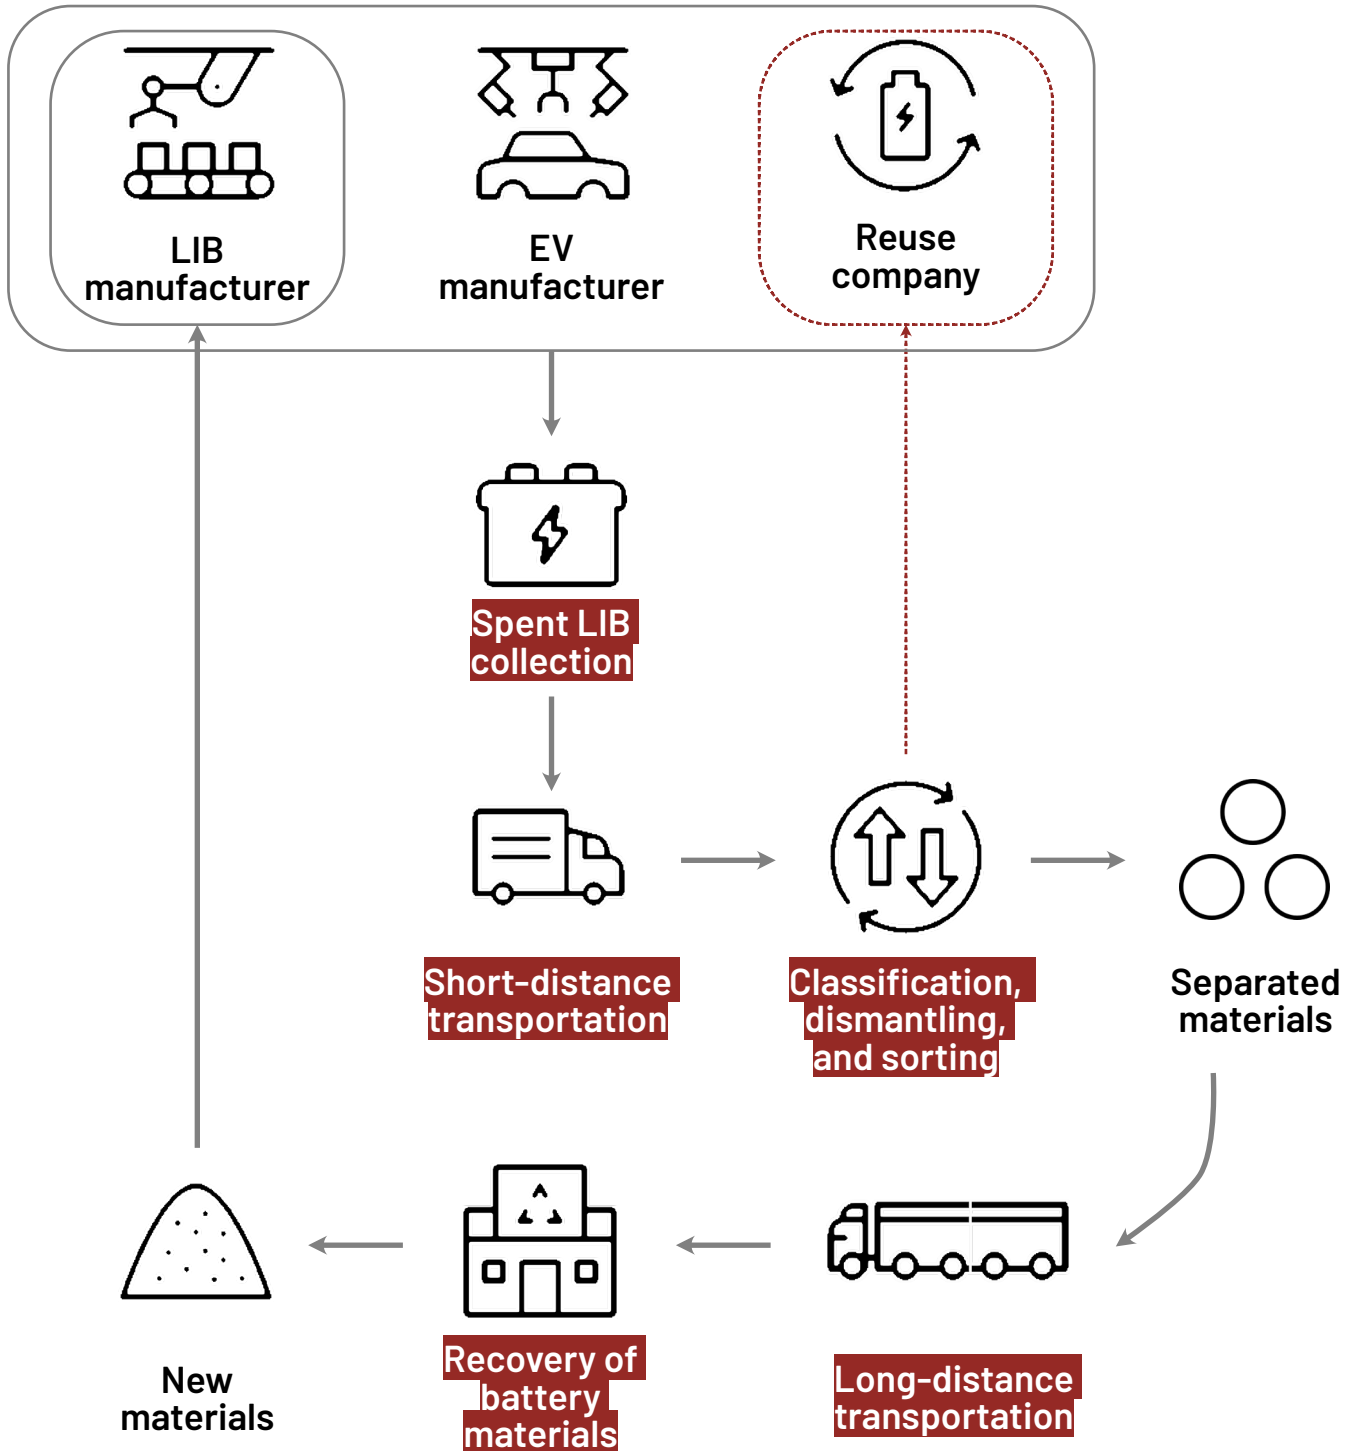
LIB manufacturer

EV manufacturer

Reuse company

Spent LIB collection

Short-distance transportation

Classification, dismantling, and sorting

Separated materials

Long-distance transportation

Recovery of battery materials

New materials